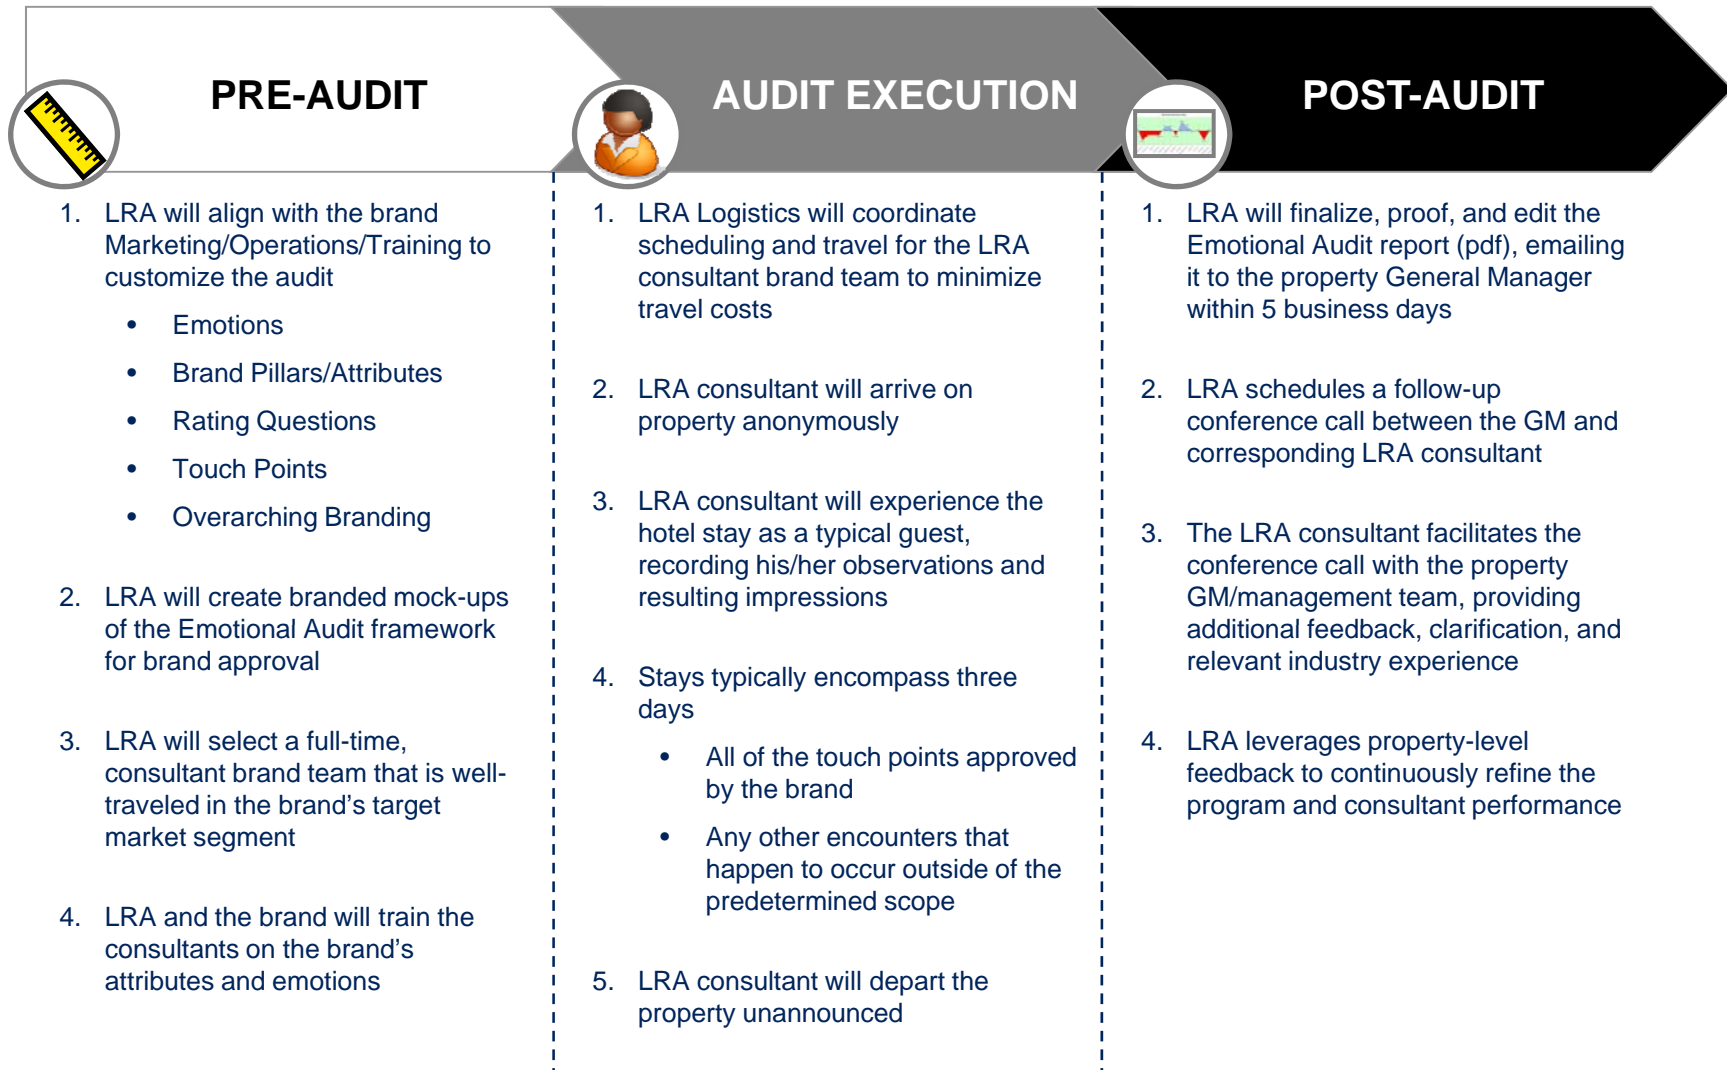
PRE-AUDIT

1. LRA will align with the brand Marketing/Operations/Training to customize the audit
   • Emotions
   • Brand Pillars/Attributes
   • Rating Questions
   • Touch Points
   • Overarching Branding

2. LRA will create branded mock-ups of the Emotional Audit framework for brand approval

3. LRA will select a full-time, consultant brand team that is well-traveled in the brand's target market segment

4. LRA and the brand will train the consultants on the brand's attributes and emotions

AUDIT EXECUTION

1. LRA Logistics will coordinate scheduling and travel for the LRA consultant brand team to minimize travel costs

2. LRA consultant will arrive on property anonymously

3. LRA consultant will experience the hotel stay as a typical guest, recording his/her observations and resulting impressions

4. Stays typically encompass three days
   • All of the touch points approved by the brand
   • Any other encounters that happen to occur outside of the predetermined scope

5. LRA consultant will depart the property unannounced

POST-AUDIT

1. LRA will finalize, proof, and edit the Emotional Audit report (pdf), emailing it to the property General Manager within 5 business days

2. LRA schedules a follow-up conference call between the GM and corresponding LRA consultant

3. The LRA consultant facilitates the conference call with the property GM/management team, providing additional feedback, clarification, and relevant industry experience

4. LRA leverages property-level feedback to continuously refine the program and consultant performance